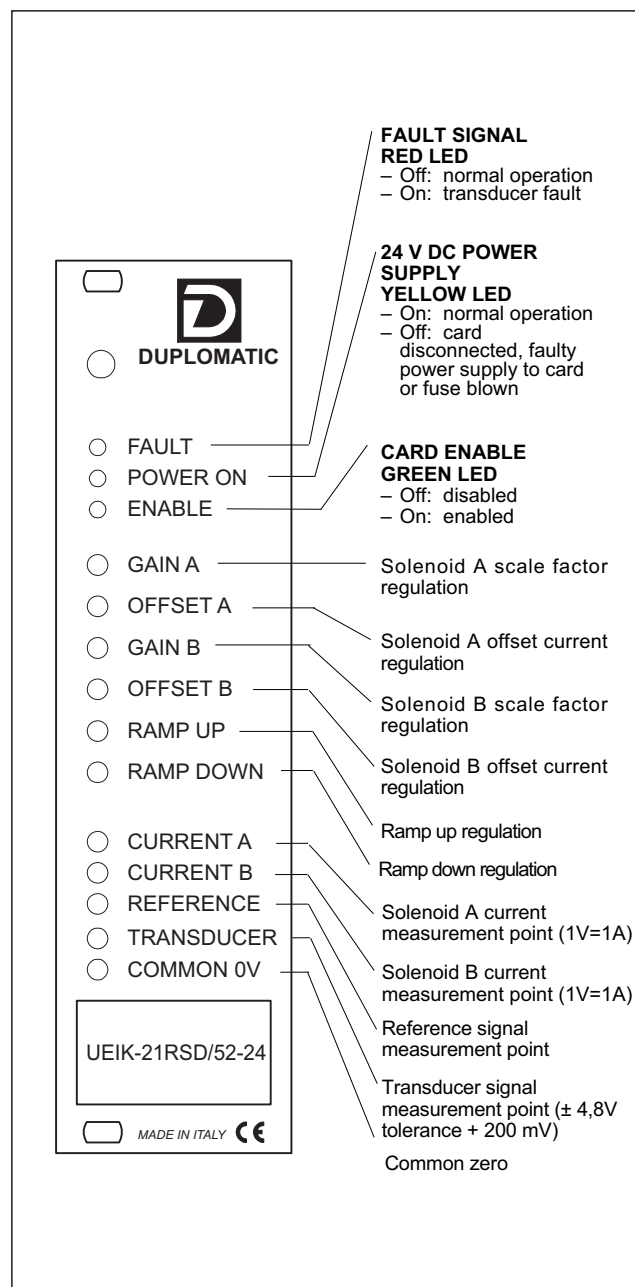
FAULT SIGNAL RED LED
– Off: normal operation
– On: transducer fault

24 V DC POWER SUPPLY YELLOW LED
– On: normal operation
– Off: card disconnected, faulty power supply to card or fuse blown

CARD ENABLE GREEN LED
– Off: disabled
– On: enabled

DUPLOMATIC

FAULT
POWER ON
ENABLE

GAIN A
OFFSET A
GAIN B
OFFSET B
RAMP UP
RAMP DOWN

CURRENT A
CURRENT B
REFERENCE
TRANSDUCER
COMMON 0V

UEIK-21RSD/52-24

MADE IN ITALY CE

Solenoid A scale factor regulation

Solenoid A offset current regulation

Solenoid B scale factor regulation

Solenoid B offset current regulation

Ramp up regulation

Ramp down regulation

Solenoid A current measurement point (1V=1A)

Solenoid B current measurement point (1V=1A)

Reference signal measurement point

Transducer signal measurement point (± 4,8V tolerance + 200 mV)

Common zero